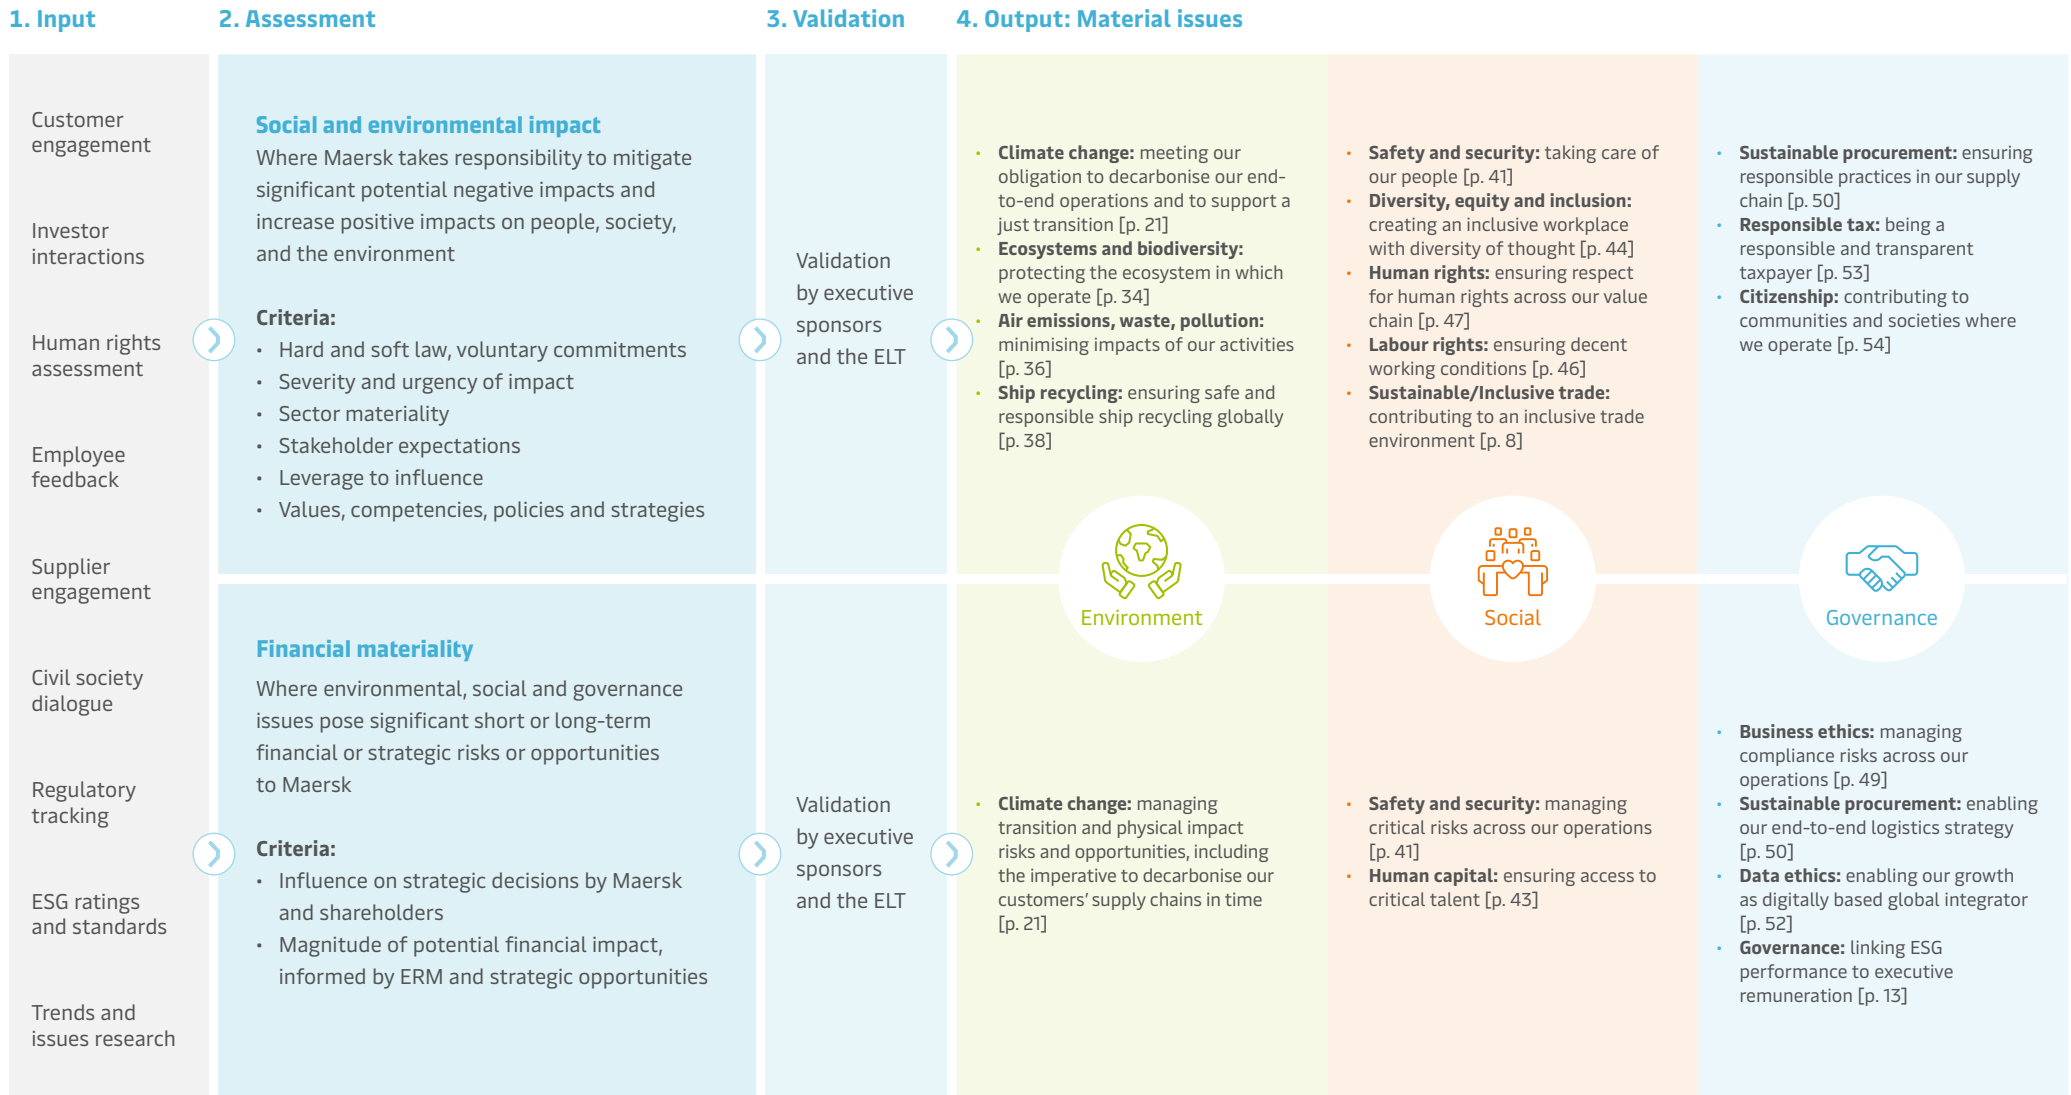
1. Input

2. Assessment

3. Validation

4. Output: Material issues

Customer engagement

Investor interactions

Human rights assessment

Employee feedback

Supplier engagement

Civil society dialogue

Regulatory tracking

ESG ratings and standards

Trends and issues research

Social and environmental impact
Where Maersk takes responsibility to mitigate significant potential negative impacts and increase positive impacts on people, society, and the environment

Criteria:
- Hard and soft law, voluntary commitments
- Severity and urgency of impact
- Sector materiality
- Stakeholder expectations
- Leverage to influence
- Values, competencies, policies and strategies

Validation by executive sponsors and the ELT

- **Climate change:** meeting our obligation to decarbonise our end-to-end operations and to support a just transition [p. 21]
- **Ecosystems and biodiversity:** protecting the ecosystem in which we operate [p. 34]
- **Air emissions, waste, pollution:** minimising impacts of our activities [p. 36]
- **Ship recycling:** ensuring safe and responsible ship recycling globally [p. 38]

- **Safety and security:** taking care of our people [p. 41]
- **Diversity, equity and inclusion:** creating an inclusive workplace with diversity of thought [p. 44]
- **Human rights:** ensuring respect for human rights across our value chain [p. 47]
- **Labour rights:** ensuring decent working conditions [p. 46]
- **Sustainable/Inclusive trade:** contributing to an inclusive trade environment [p. 8]

- **Sustainable procurement:** ensuring responsible practices in our supply chain [p. 50]
- **Responsible tax:** being a responsible and transparent taxpayer [p. 53]
- **Citizenship:** contributing to communities and societies where we operate [p. 54]

Environment

Social

Governance

Financial materiality
Where environmental, social and governance issues pose significant short or long-term financial or strategic risks or opportunities to Maersk

Criteria:
- Influence on strategic decisions by Maersk and shareholders
- Magnitude of potential financial impact, informed by ERM and strategic opportunities

Validation by executive sponsors and the ELT

- **Climate change:** managing transition and physical impact risks and opportunities, including the imperative to decarbonise our customers' supply chains in time [p. 21]

- **Safety and security:** managing critical risks across our operations [p. 41]
- **Human capital:** ensuring access to critical talent [p. 43]

- **Business ethics:** managing compliance risks across our operations [p. 49]
- **Sustainable procurement:** enabling our end-to-end logistics strategy [p. 50]
- **Data ethics:** enabling our growth as digitally based global integrator [p. 52]
- **Governance:** linking ESG performance to executive remuneration [p. 13]